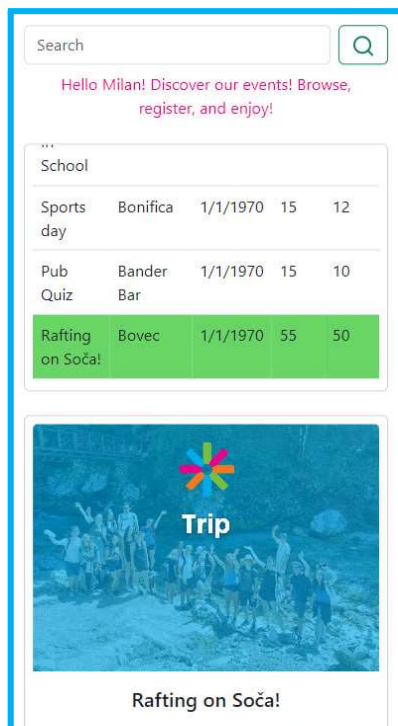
Search

Hello Milan! Discover our events! Browse, register, and enjoy!

| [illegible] School | | | | |
|---|---|---|---|---|
| Sports day | Bonifica | 1/1/1970 | 15 | 12 |
| Pub Quiz | Bander Bar | 1/1/1970 | 15 | 10 |
| Rafting on Soča! | Bovec | 1/1/1970 | 55 | 50 |

Trip

Rafting on Soča!